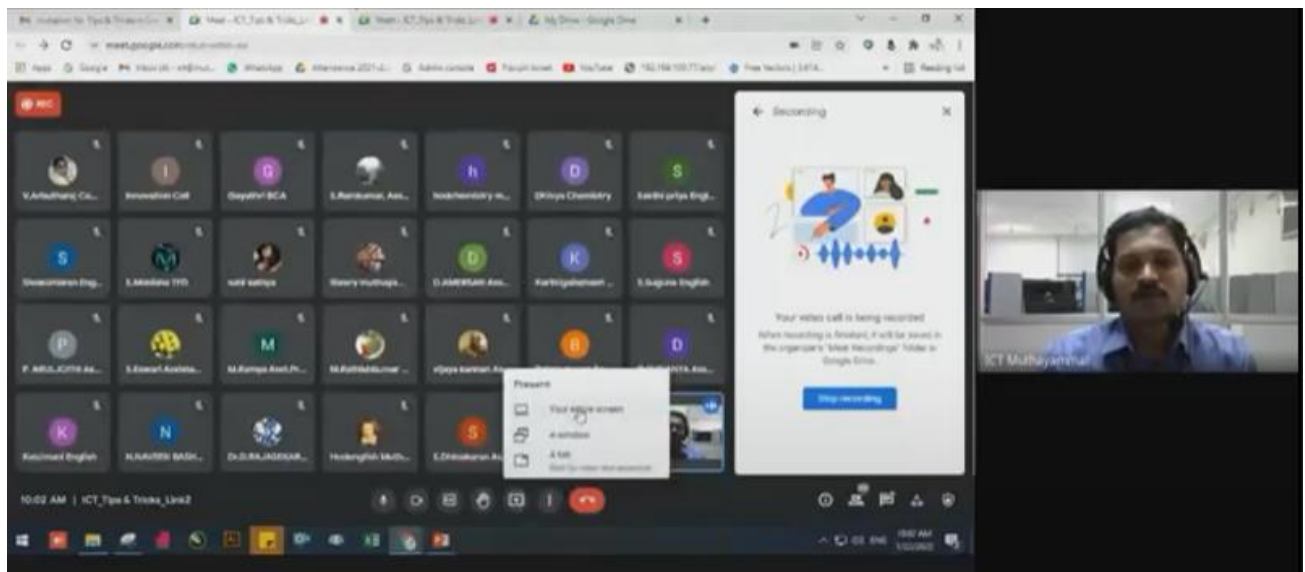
Meet - ICT_Tips & Tricks
Meet - ICT_Tips & Tricks
My Drive - Google Drive
meet.google.com
Apps Google Inbox WhatsApp Attendance 2021-2... Admin console YouTube Free Vectors Reading list
REC
V.Arivuthanu Co...
Innovation Cell
Gayathri BCA
S.Ramkumar, Ass...
hodchemistry m...
DKiruya Chemistry
Santhi priya Engl...
Sivaraman Eng...
S.Meenakshi TPO
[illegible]
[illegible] muthupa...
D.AMIRTHAM Ass...
Karthigalakshmi ...
S.Suguna English
P. ARULJOTHI As...
S.Eswari Assista...
M.Ramya Asst.Pr...
M.Rathinasamy ...
vijaya kannan As...
Kasturi English
N.NAVEEN BASH...
Dr.D.RAJAGKUAR...
Hodenglish Muth...
S.Dhinakaran As...
Present
Your entire screen
A window
A tab
Best for video and animation
Recording
Your video call is being recorded
When recording is finished, it will be saved in the organizer's "Meet Recordings" folder in Google Drive.
Stop recording
ICT Muthayammal
10:02 AM | ICT_Tips & Tricks_Link2
ENG 10:02 AM